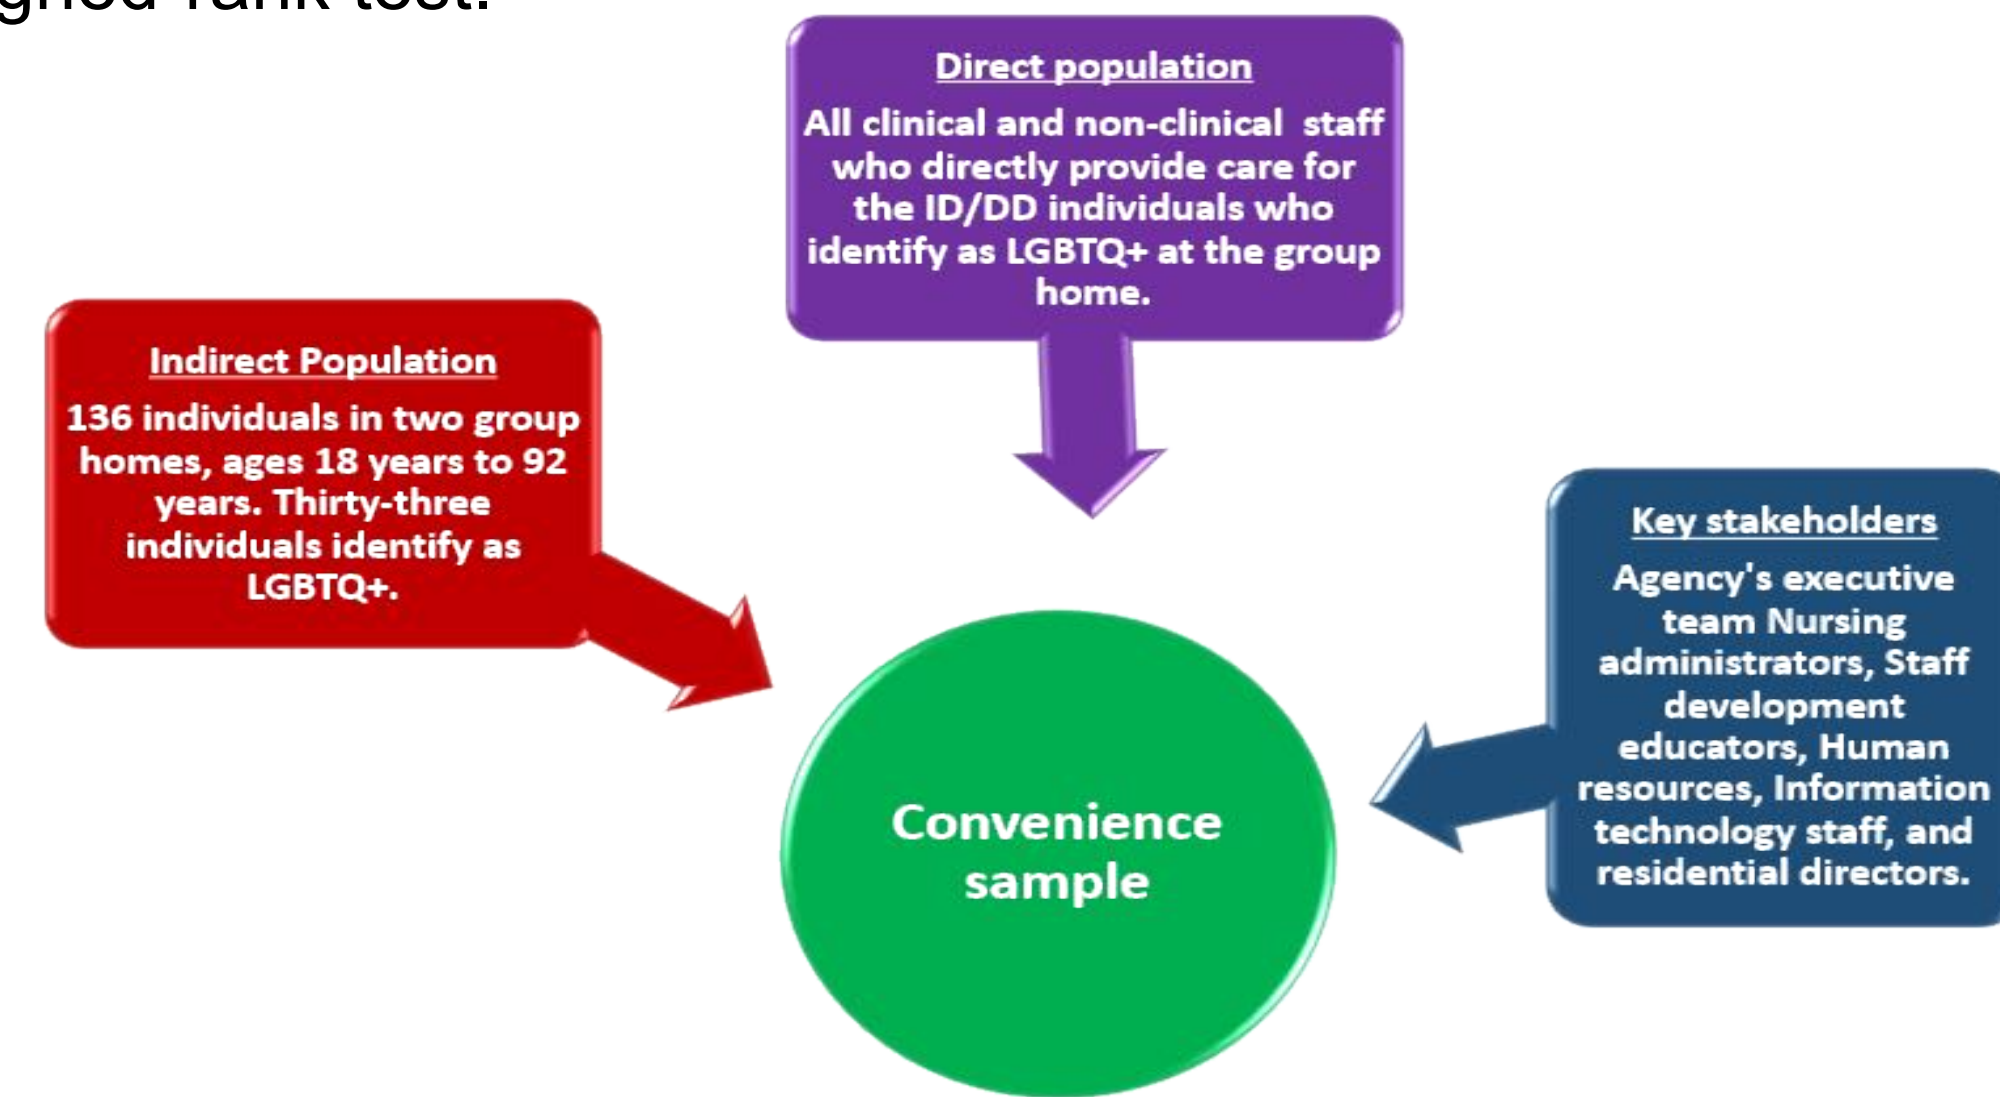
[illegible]gned rank test.

Direct population

All clinical and non-clinical staff who directly provide care for the ID/DD individuals who identify as LGBTQ+ at the group home.

Indirect Population

136 individuals in two group homes, ages 18 years to 92 years. Thirty-three individuals identify as LGBTQ+.

Key stakeholders

Agency's executive team Nursing administrators, Staff development educators, Human resources, Information technology staff, and residential directors.

Convenience sample